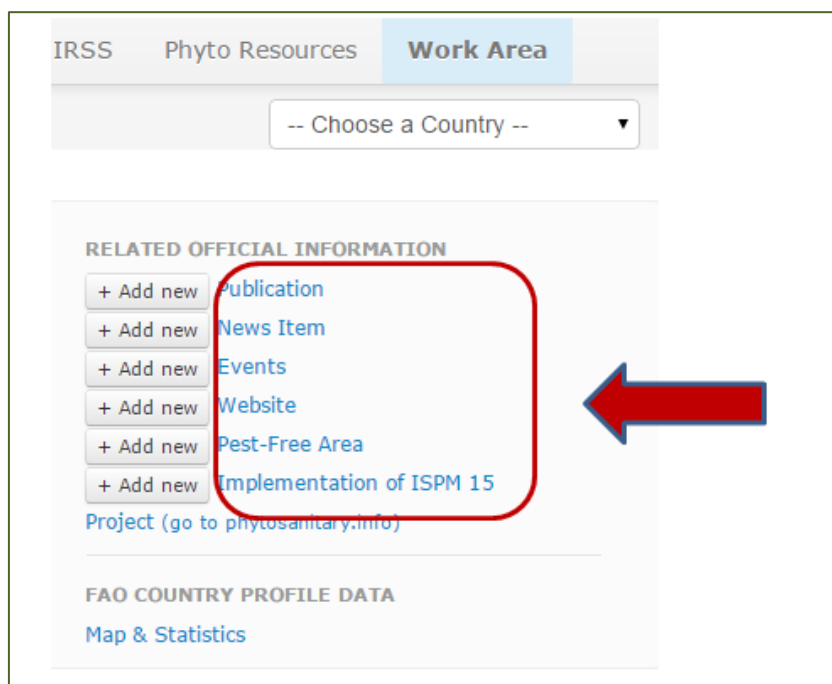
IRSS Phyto Resources Work Area

-- Choose a Country --

RELATED OFFICIAL INFORMATION

+ Add new Publication
+ Add new News Item
+ Add new Events
+ Add new Website
+ Add new Pest-Free Area
+ Add new Implementation of ISPM 15

Project (go to phytosanitary.info)

FAO COUNTRY PROFILE DATA

Map & Statistics